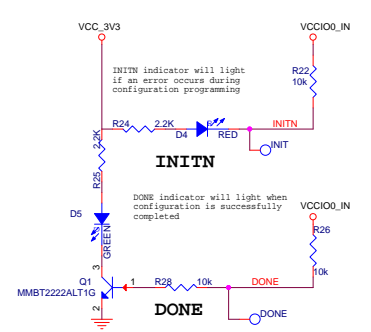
VCC_3V3

VCCIO0_IN

INITN indicator will light if an error occurs during configuration programming

R22
10k

R24 2.2K D4 RED INITN

2.2K

R25

INIT

INITN

DONE indicator will light when configuration is successfully completed

VCCIO0_IN

D5

GREEN

R26

10k

3

Q1
MMBT2222ALT1G

1 R28 10k DONE

2

DONE

DONE